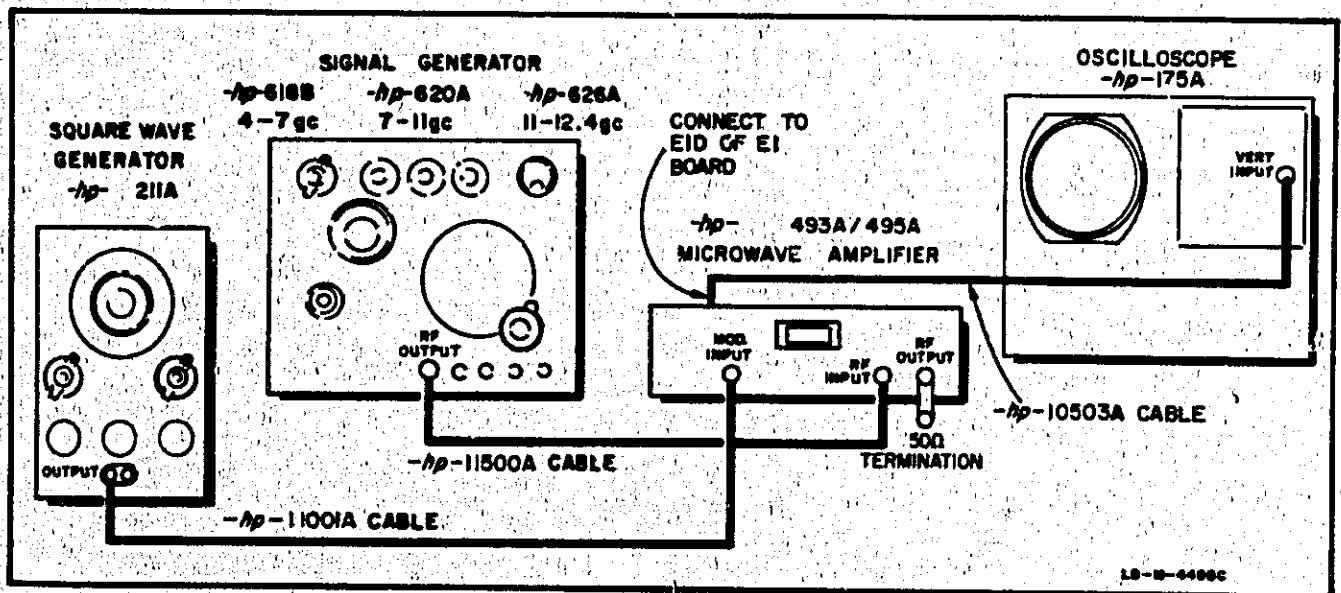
SIGNAL GENERATOR
-hp-618B 4-7gc
-hp-620A 7-11gc
-hp-626A 11-12.4gc

SQUARE WAVE GENERATOR
-hp- 211A

OSCILLOSCOPE
-hp-175A

CONNECT TO EID OF E1 BOARD

VERT INPUT

-hp- 493A/495A
MICROWAVE AMPLIFIER

RF OUTPUT

MOD. INPUT

RF INPUT

RF OUTPUT

OUTPUT

-hp-10503A CABLE

50Ω TERMINATION

-hp-11500A CABLE

-hp-11001A CABLE

LB-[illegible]